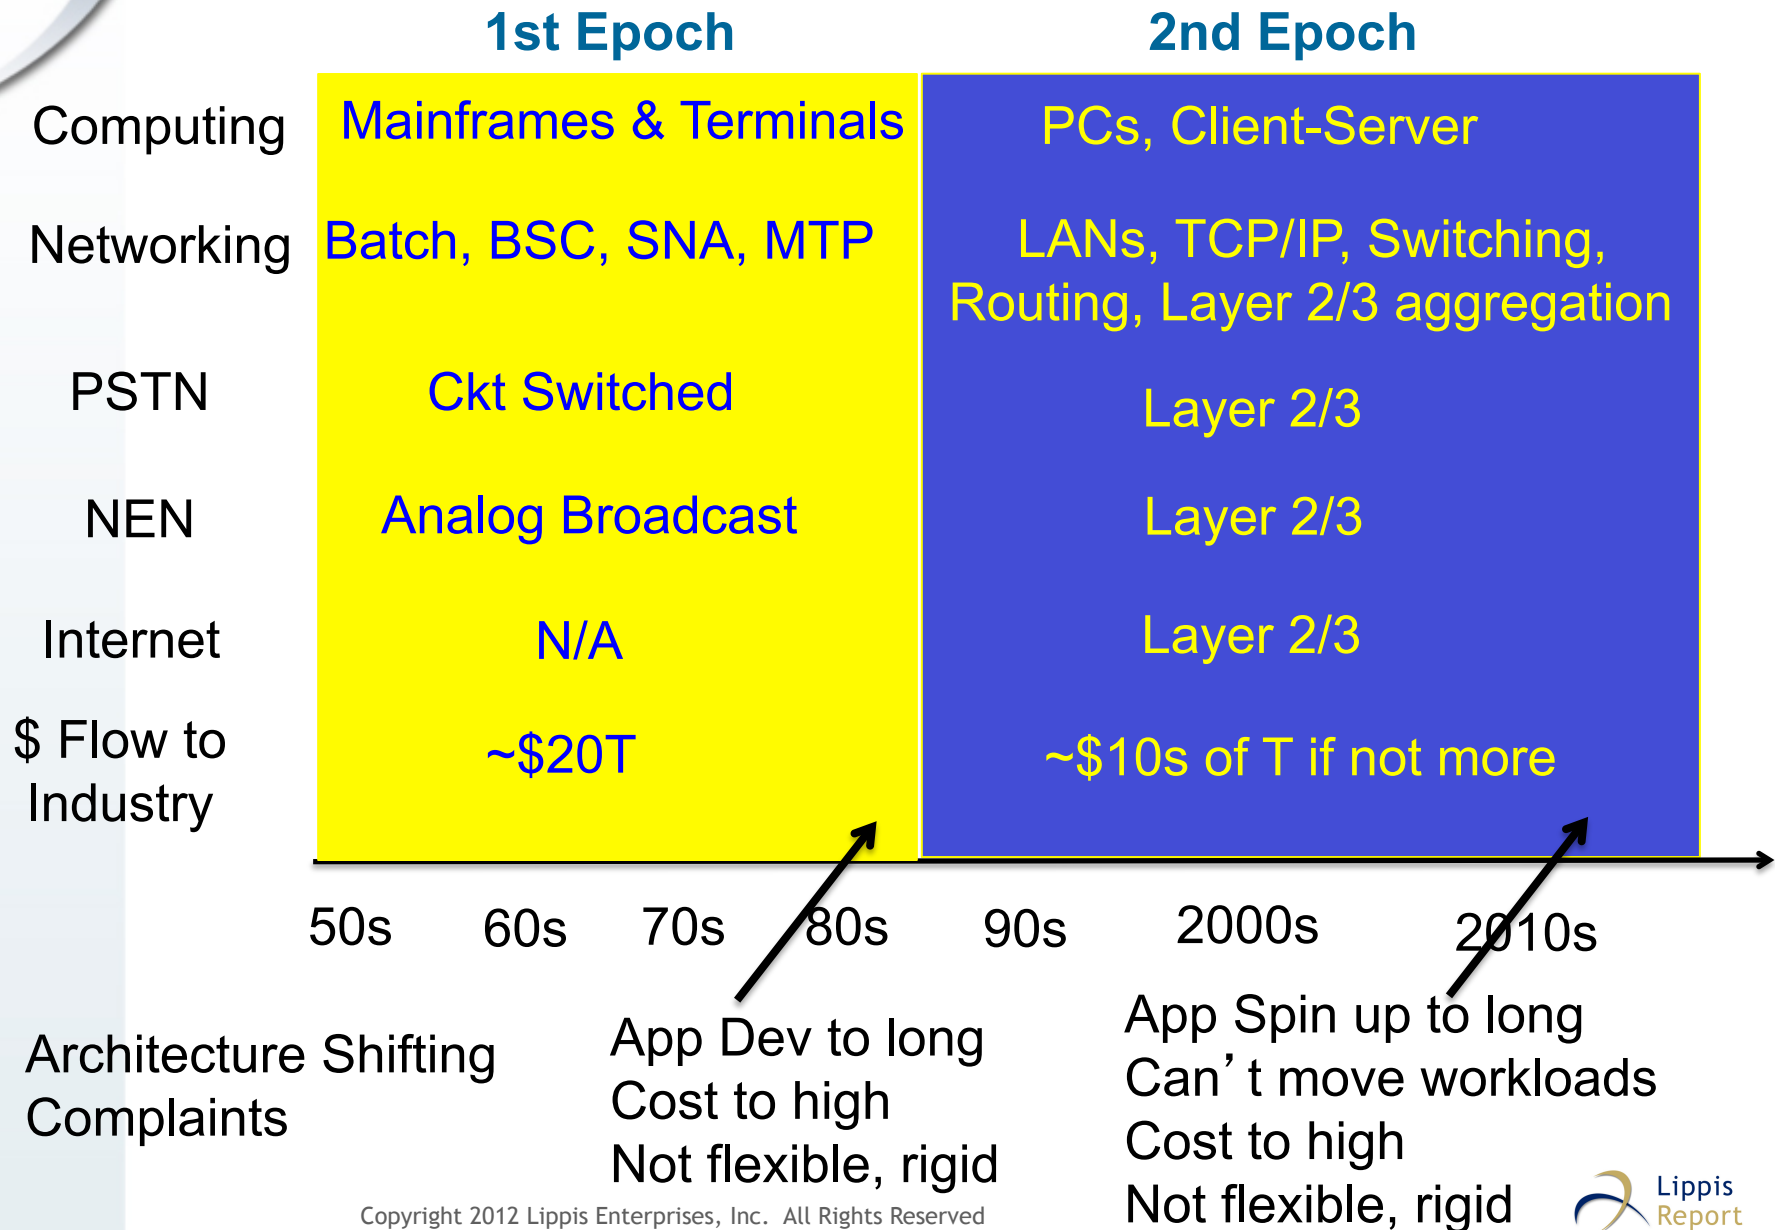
| | 1st Epoch | 2nd Epoch |
|---|---|---|
| Computing | Mainframes & Terminals | PCs, Client-Server |
| Networking | Batch, BSC, SNA, MTP | LANs, TCP/IP, Switching, Routing, Layer 2/3 aggregation |
| PSTN | Ckt Switched | Layer 2/3 |
| NEN | Analog Broadcast | Layer 2/3 |
| Internet | N/A | Layer 2/3 |
| $ Flow to Industry | ~$20T | ~$10s of T if not more |

50s 60s 70s 80s 90s 2000s 2010s

Architecture Shifting Complaints

App Dev to long
Cost to high
Not flexible, rigid

App Spin up to long
Can’t move workloads
Cost to high
Not flexible, rigid

Copyright 2012 Lippis Enterprises, Inc. All Rights Reserved

Lippis Report